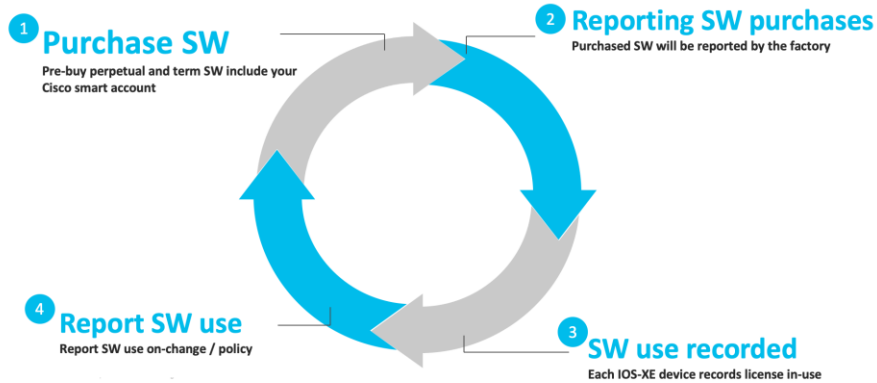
1 Purchase SW
Pre-buy perpetual and term SW include your Cisco smart account

2 Reporting SW purchases
Purchased SW will be reported by the factory

3 SW use recorded
Each IOS-XE device records license in-use

4 Report SW use
Report SW use on-change / policy